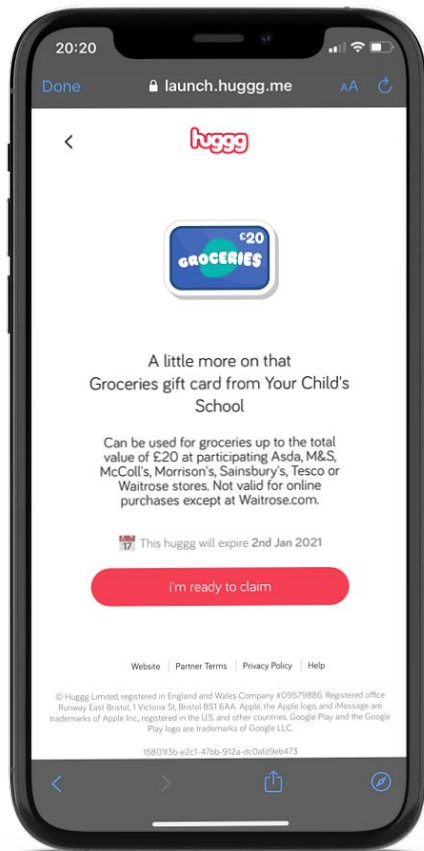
20:20

Done launch.huggg.me AA

<

huggg

£20
GROCERIES

A little more on that Groceries gift card from Your Child's School

Can be used for groceries up to the total value of £20 at participating Asda, M&S, McColl's, Morrison's, Sainsbury's, Tesco or Waitrose stores. Not valid for online purchases except at Waitrose.com.

17 This huggg will expire 2nd Jan 2021

i'm ready to claim

Website | Partner Terms | Privacy Policy | Help

© Huggg Limited, registered in England and Wales Company #09579886. Registered office Runway East Bristol, 1 Victoria St, Bristol BS1 6AA. Apple, the Apple logo, and iMessage are trademarks of Apple Inc., registered in the U.S. and other countries. Google Play and the Google Play logo are trademarks of Google LLC.

15801f3b-e2c1-47bb-912a-dc0afd9eb473